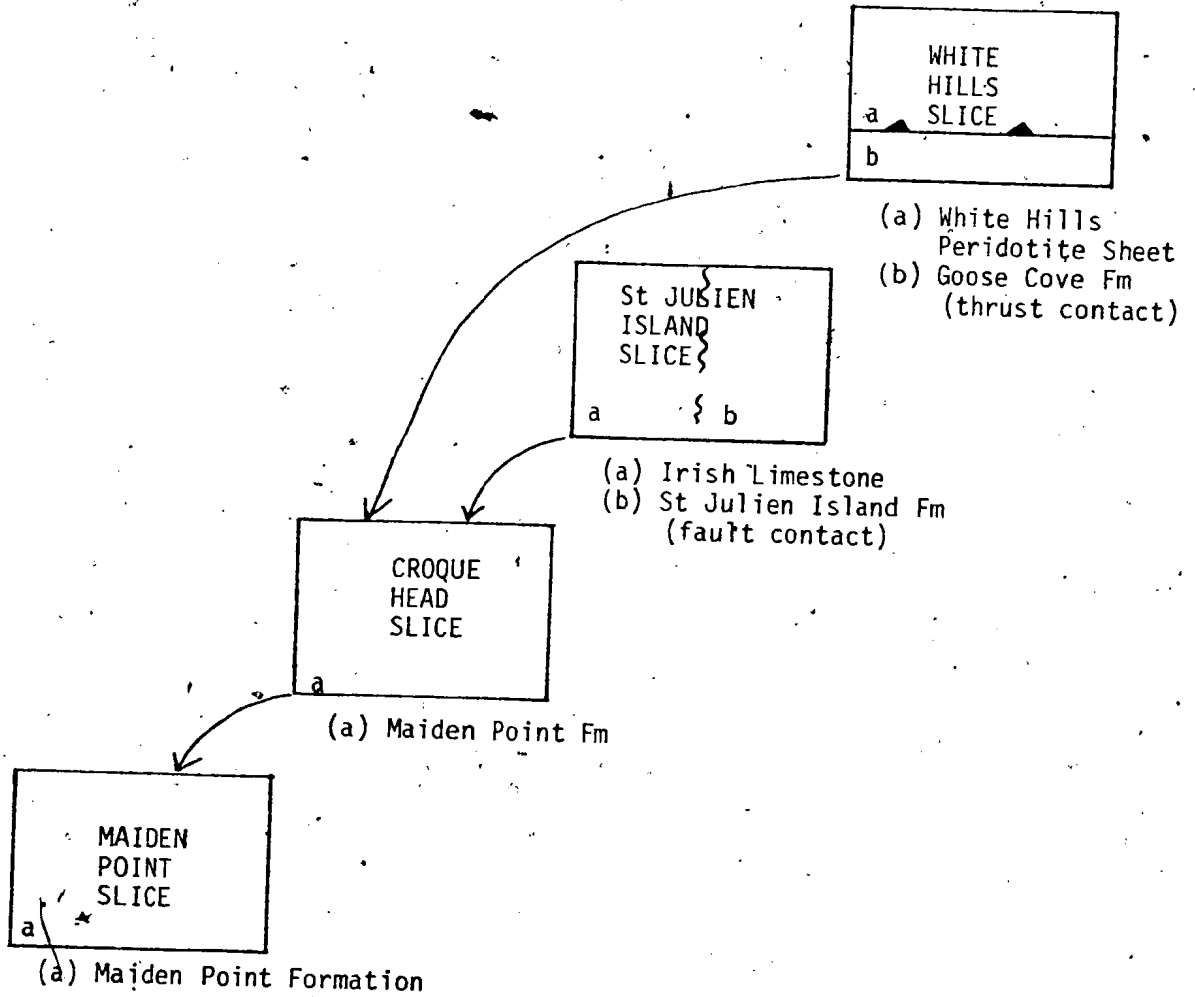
WHITE HILLS SLICE
a
b

(a) White Hills Peridotite Sheet
(b) Goose Cove Fm (thrust contact)

St JULIEN ISLAND SLICE
a
b

(a) Irish Limestone
(b) St Julien Island Fm (fault contact)

CROQUE HEAD SLICE
a

(a) Maiden Point Fm

MAIDEN POINT SLICE
a

(a) Maiden Point Formation